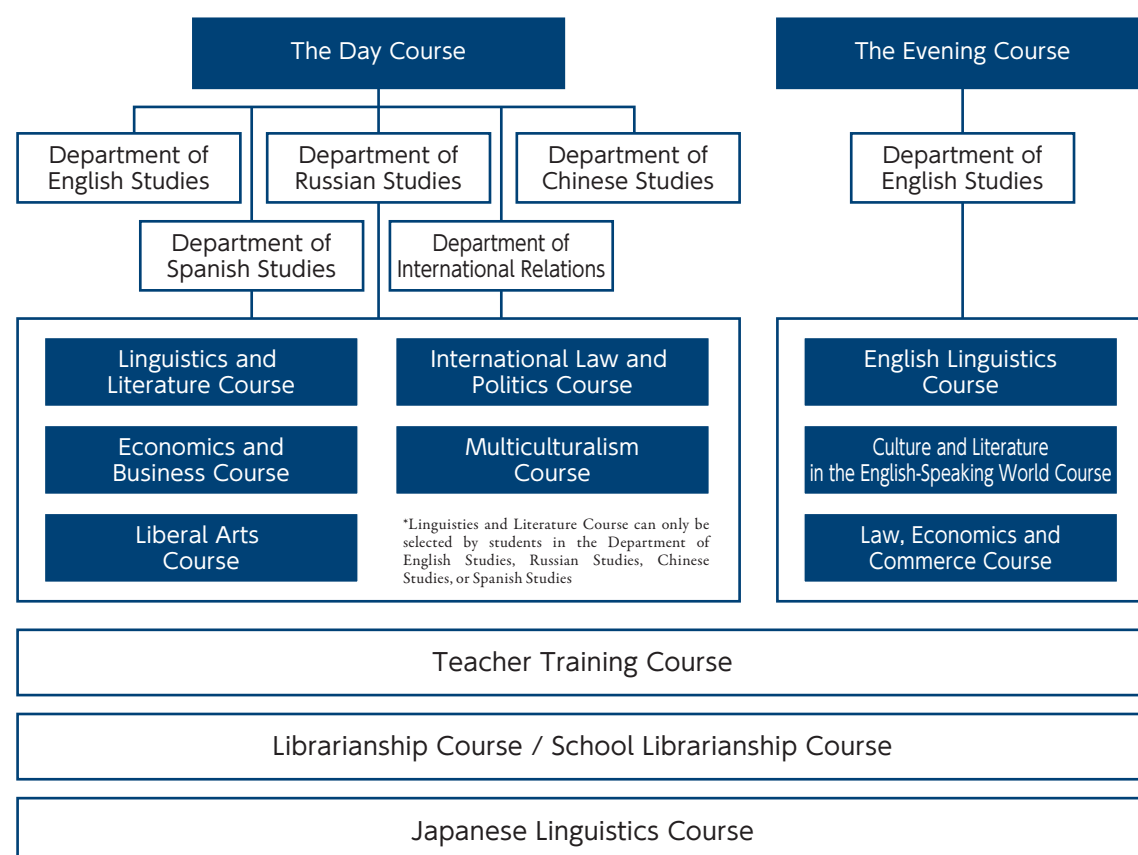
The Day Course

The Evening Course

Department of English Studies

Department of Russian Studies

Department of Chinese Studies

Department of English Studies

Department of Spanish Studies

Department of International Relations

Linguistics and Literature Course

International Law and Politics Course

Economics and Business Course

Multiculturalism Course

Liberal Arts Course

*Linguisties and Literature Course can only be selected by students in the Department of English Studies, Russian Studies, Chinese Studies, or Spanish Studies

English Linguistics Course

Culture and Literature in the English-Speaking World Course

Law, Economics and Commerce Course

Teacher Training Course

Librarianship Course / School Librarianship Course

Japanese Linguistics Course